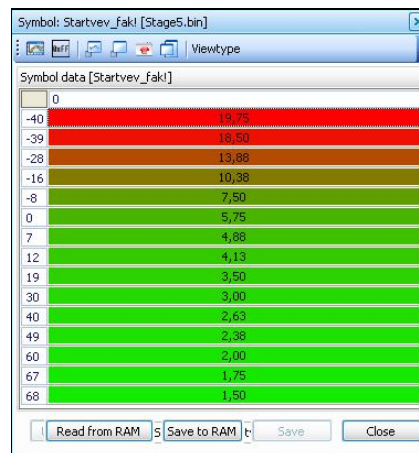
Symbol: Startvev_fak! [Stage5.bin]

Viewtype

Symbol data [Startvev_fak!]

| | 0 |
|---|---|
| -40 | 19,75 |
| -39 | 18,50 |
| -28 | 13,88 |
| -16 | 10,38 |
| -8 | 7,50 |
| 0 | 5,75 |
| 7 | 4,88 |
| 12 | 4,13 |
| 19 | 3,50 |
| 30 | 3,00 |
| 40 | 2,63 |
| 49 | 2,38 |
| 60 | 2,00 |
| 67 | 1,75 |
| 68 | 1,50 |

Read from RAM Save to RAM Save Close